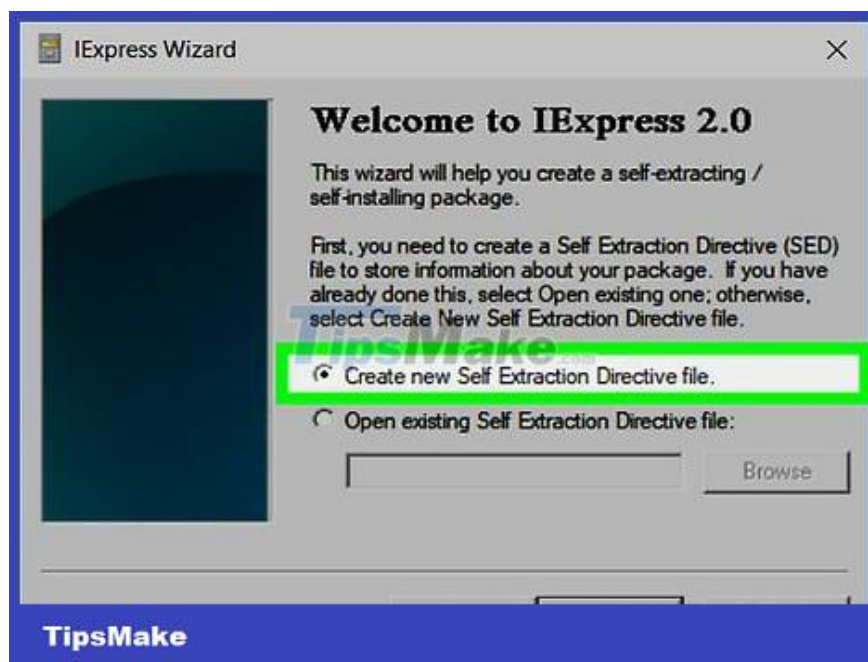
IExpress Wizard

×

Welcome to IExpress 2.0

This wizard will help you create a self-extracting / self-installing package.

First, you need to create a Self Extraction Directive (SED) file to store information about your package. If you have already done this, select Open existing one; otherwise, select Create New Self Extraction Directive file.

TipsMake.com

Create new Self Extraction Directive file.

Open existing Self Extraction Directive file:

Browse

TipsMake